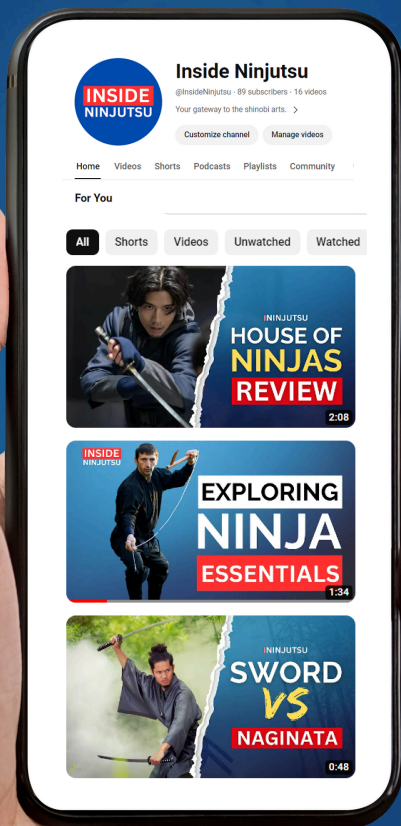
INSIDE NINJUTSU

Inside Ninjutsu

@InsideNinjutsu · 89 subscribers · 16 videos

Your gateway to the shinobi arts. >

Customize channel Manage videos

Home Videos Shorts Podcasts Playlists Community

For You

All Shorts Videos Unwatched Watched

INJUTSU
HOUSE OF NINJAS REVIEW
2:08

INSIDE NINJUTSU
EXPLORING NINJA ESSENTIALS
1:34

INJUTSU
SWORD VS NAGINATA
0:48